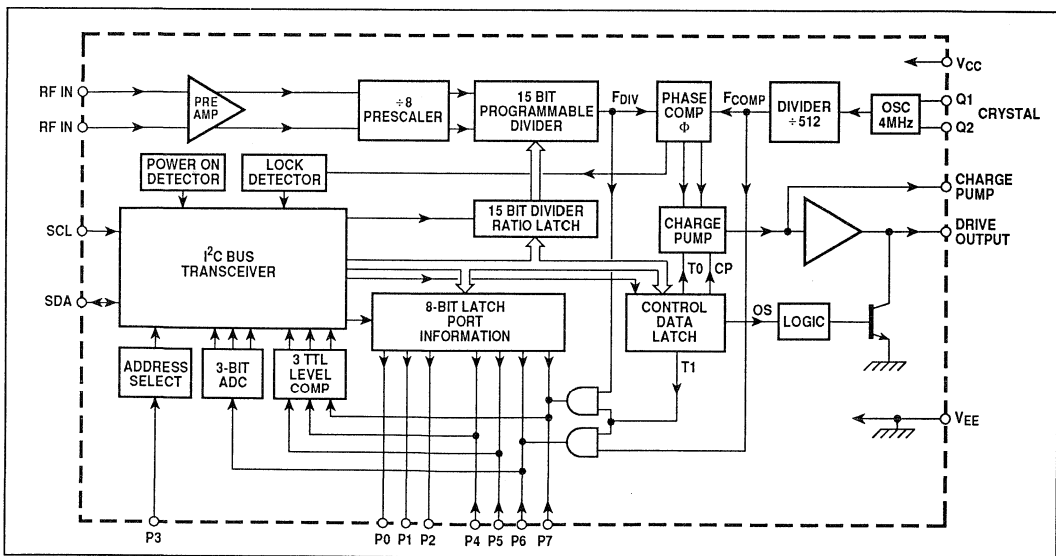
$V_{CC}$

RF IN

RF IN

PRE AMP

÷8 PRESCALER

15 BIT PROGRAMMABLE DIVIDER

$F_{DIV}$

PHASE COMP Φ

$F_{COMP}$

DIVIDER ÷512

OSC 4MHz

Q1

Q2

CRYSTAL

POWER ON DETECTOR

LOCK DETECTOR

CHARGE PUMP

SCL

15 BIT DIVIDER RATIO LATCH

CHARGE PUMP

DRIVE OUTPUT

$I^2C$ BUS TRANSCEIVER

T0

CP

SDA

8-BIT LATCH PORT INFORMATION

CONTROL DATA LATCH

OS

LOGIC

ADDRESS SELECT

3-BIT ADC

3 TTL LEVEL COMP

T1

$V_{EE}$

P3

P0

P1

P2

P4

P5

P6

P7